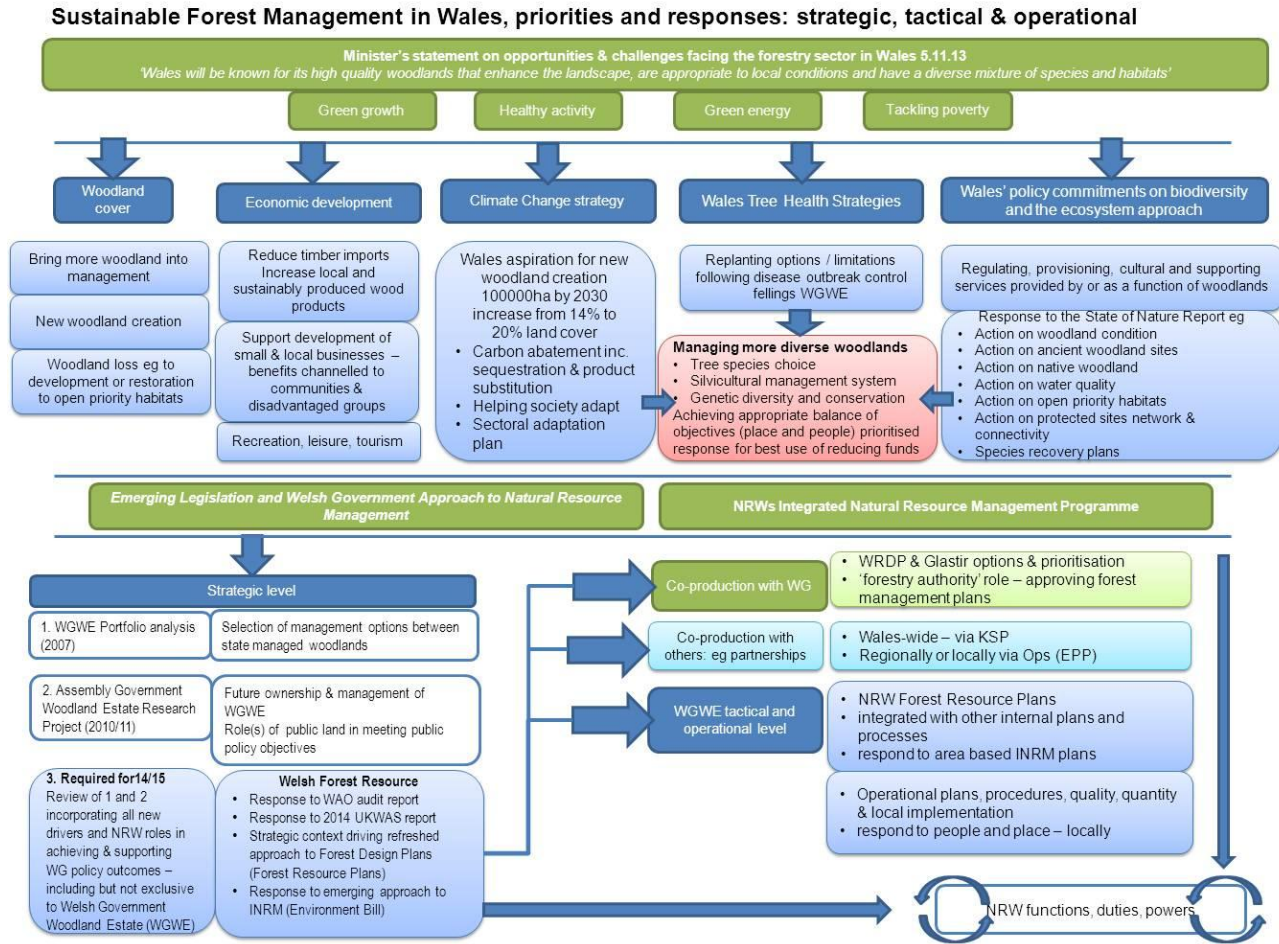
Sustainable Forest Management in Wales, priorities and responses: strategic, tactical & operational

Minister's statement on opportunities & challenges facing the forestry sector in Wales 5.11.13
'Wales will be known for its high quality woodlands that enhance the landscape, are appropriate to local conditions and have a diverse mixture of species and habitats'

Green growth

Healthy activity

Green energy

Tackling poverty

Woodland cover

Economic development

Climate Change strategy

Wales Tree Health Strategies

Wales' policy commitments on biodiversity and the ecosystem approach

Bring more woodland into management

New woodland creation

Woodland loss eg to development or restoration to open priority habitats

Reduce timber imports
Increase local and sustainably produced wood products

Support development of small & local businesses – benefits channelled to communities & disadvantaged groups

Recreation, leisure, tourism

Wales aspiration for new woodland creation 100000ha by 2030 increase from 14% to 20% land cover
• Carbon abatement inc. sequestration & product substitution
• Helping society adapt
• Sectoral adaptation plan

Replanting options / limitations following disease outbreak control fellings WGWE

Managing more diverse woodlands
• Tree species choice
• Silvicultural management system
• Genetic diversity and conservation
Achieving appropriate balance of objectives (place and people) prioritised response for best use of reducing funds

Regulating, provisioning, cultural and supporting services provided by or as a function of woodlands

Response to the State of Nature Report eg
• Action on woodland condition
• Action on ancient woodland sites
• Action on native woodland
• Action on water quality
• Action on open priority habitats
• Action on protected sites network & connectivity
• Species recovery plans

Emerging Legislation and Welsh Government Approach to Natural Resource Management

NRWs Integrated Natural Resource Management Programme

Strategic level

1. WGWE Portfolio analysis (2007)

Selection of management options between state managed woodlands

2. Assembly Government Woodland Estate Research Project (2010/11)

Future ownership & management of WGWE
Role(s) of public land in meeting public policy objectives

3. Required for14/15
Review of 1 and 2 incorporating all new drivers and NRW roles in achieving & supporting WG policy outcomes – including but not exclusive to Welsh Government Woodland Estate (WGWE)

Welsh Forest Resource
• Response to WAO audit report
• Response to 2014 UKWAS report
• Strategic context driving refreshed approach to Forest Design Plans (Forest Resource Plans)
• Response to emerging approach to INRM (Environment Bill)

Co-production with WG

• WRDP & Glastir options & prioritisation
• 'forestry authority' role – approving forest management plans

Co-production with others: eg partnerships

• Wales-wide – via KSP
• Regionally or locally via Ops (EPP)

WGWE tactical and operational level

• NRW Forest Resource Plans
• integrated with other internal plans and processes
• respond to area based INRM plans

• Operational plans, procedures, quality, quantity & local implementation
• respond to people and place – locally

NRW functions, duties, powers